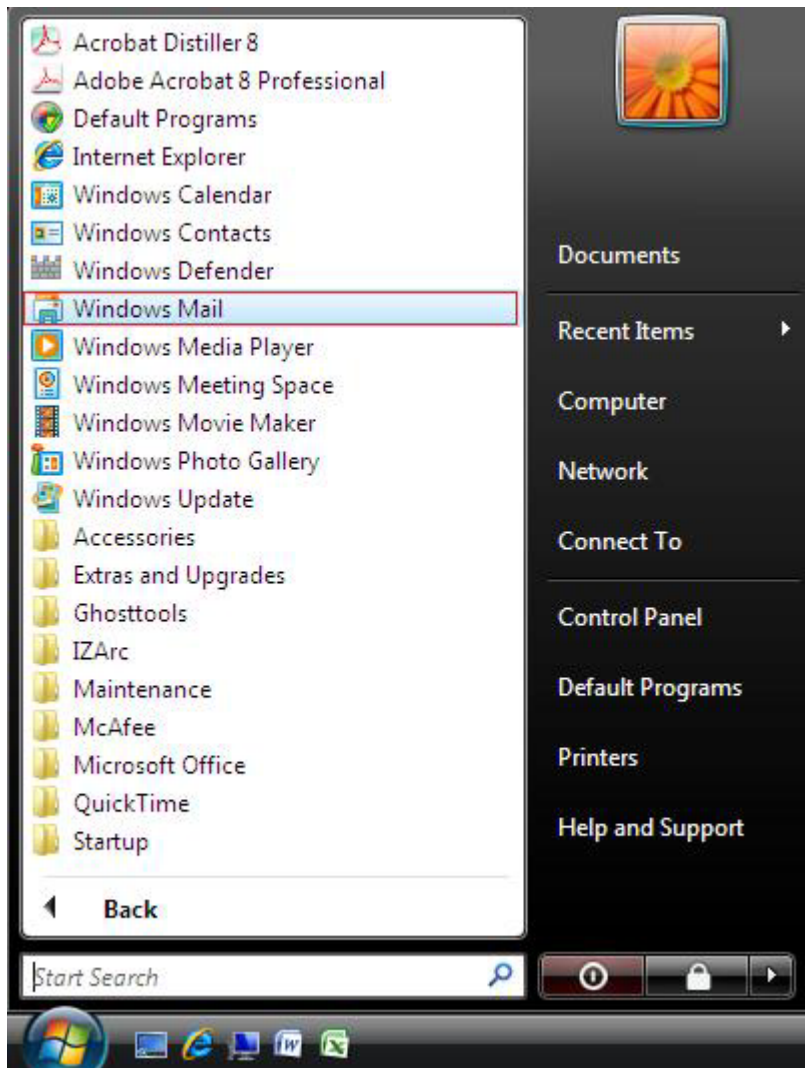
Acrobat Distiller 8
Adobe Acrobat 8 Professional
Default Programs
Internet Explorer
Windows Calendar
Windows Contacts
Windows Defender
Windows Mail
Windows Media Player
Windows Meeting Space
Windows Movie Maker
Windows Photo Gallery
Windows Update
Accessories
Extras and Upgrades
Ghosttools
IZArc
Maintenance
McAfee
Microsoft Office
QuickTime
Startup

Back

Start Search

Documents
Recent Items
Computer
Network
Connect To
Control Panel
Default Programs
Printers
Help and Support